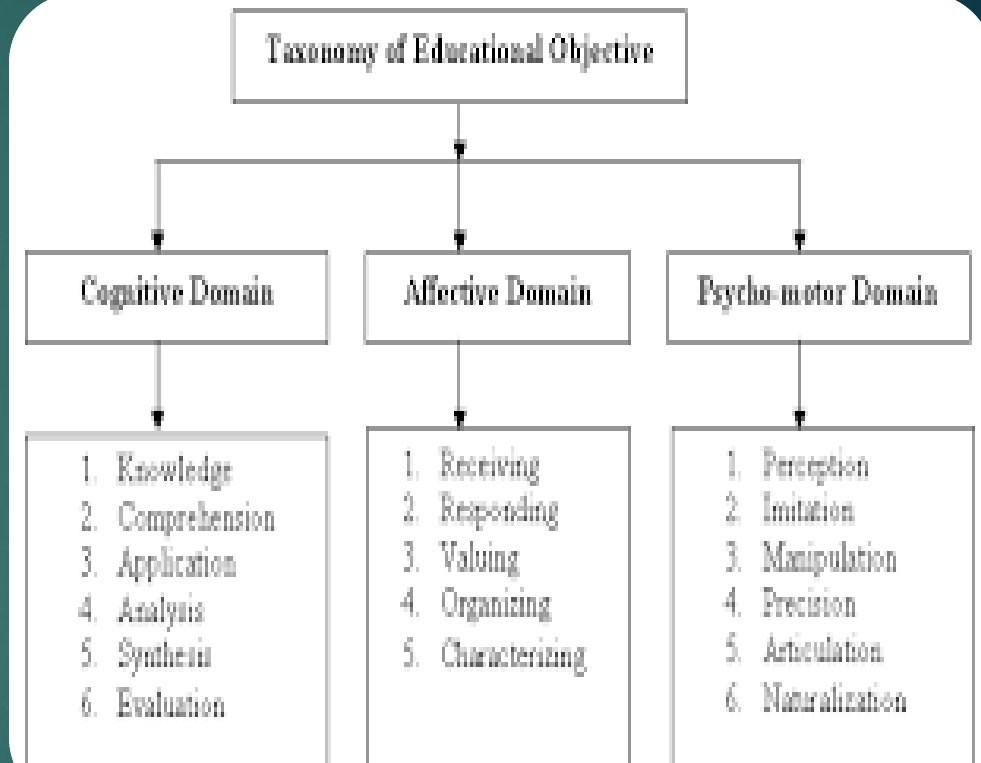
Taxonomy of Educational Objective

Cognitive Domain

1. Knowledge
2. Comprehension
3. Application
4. Analysis
5. Synthesis
6. Evaluation

Affective Domain

1. Receiving
2. Responding
3. Valuing
4. Organizing
5. Characterizing

Psycho-motor Domain

1. Perception
2. Imitation
3. Manipulation
4. Precision
5. Articulation
6. Naturalization